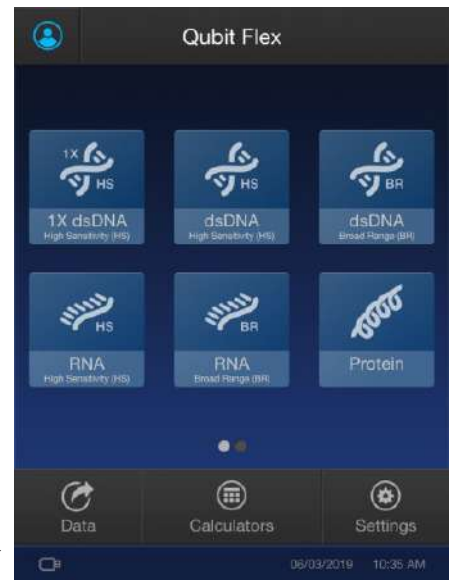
Qubit Flex

1X HS
1X dsDNA
High Sensitivity (HS)

HS
dsDNA
High Sensitivity (HS)

BR
dsDNA
Broad Range (BR)

HS
RNA
High Sensitivity (HS)

BR
RNA
Broad Range (BR)

Protein

Data

Calculators

Settings

06/03/2019 10:35 AM